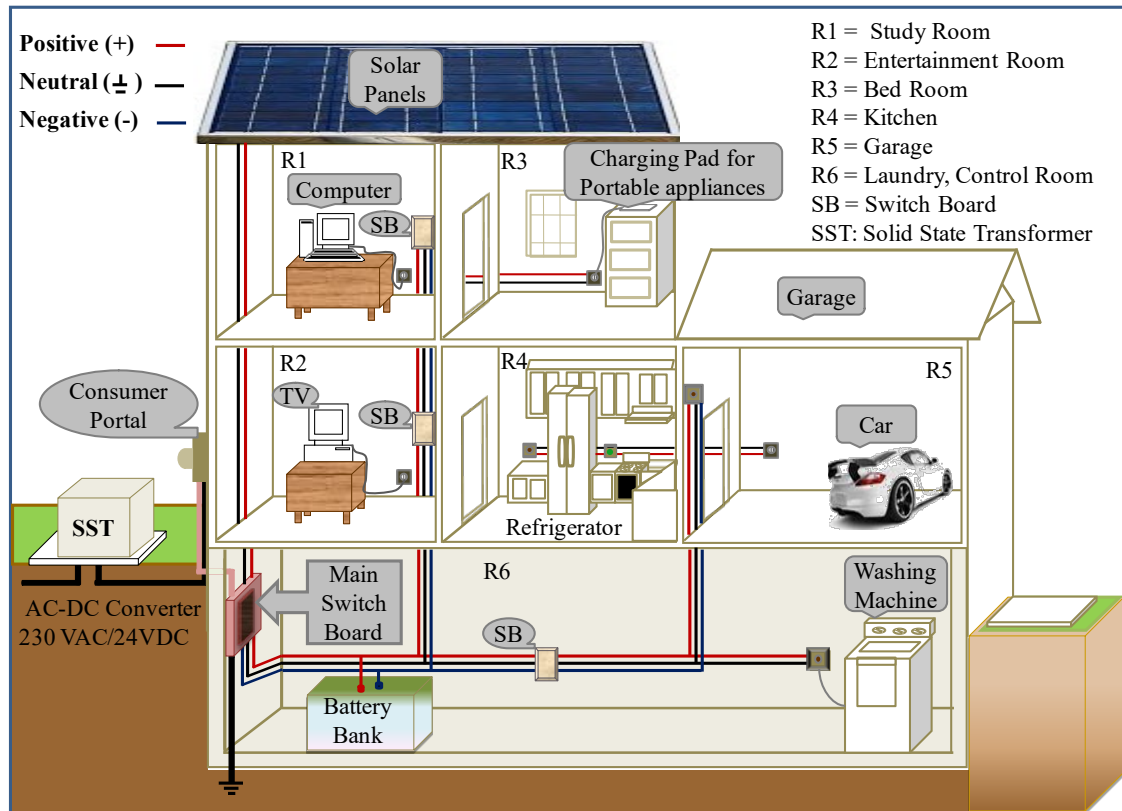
Positive (+)
Neutral (±)
Negative (-)

Solar Panels

R1 = Study Room
R2 = Entertainment Room
R3 = Bed Room
R4 = Kitchen
R5 = Garage
R6 = Laundry, Control Room
SB = Switch Board
SST: Solid State Transformer

R1
Computer
SB

R3
Charging Pad for Portable appliances

Garage

R2
TV
SB

R4

R5

Car

Consumer Portal

SST

Refrigerator

AC-DC Converter
230 VAC/24VDC

Main Switch Board

R6

Washing Machine

SB

Battery Bank